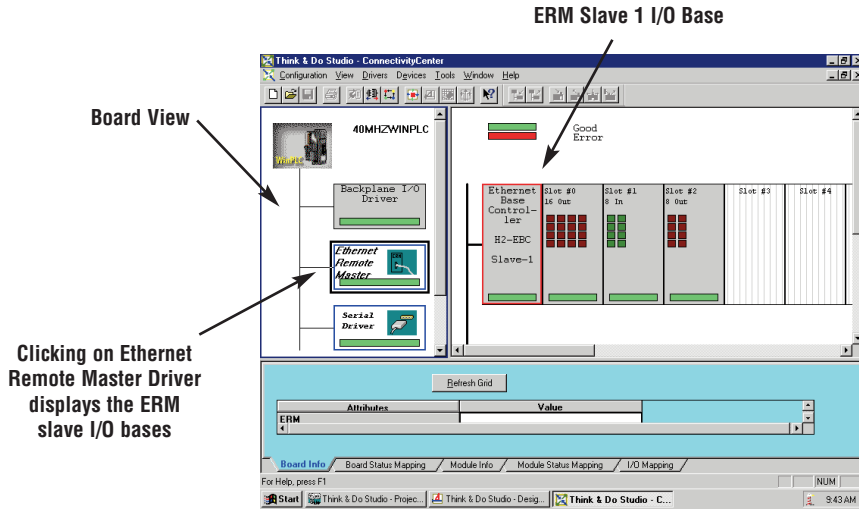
ERM Slave 1 I/O Base

Board View

Clicking on Ethernet Remote Master Driver displays the ERM slave I/O bases

Think & Do Studio - ConnectivityCenter

Configuration View Drivers Devices Tools Window Help

40MHZWINPLC

Backplane I/O Driver

Ethernet Remote Master

Serial Driver

Good
Error

Ethernet Base Controller

H2-EBC

Slave-1

Slot #0
16 Out

Slot #1
8 In

Slot #2
8 Out

Slot #3

Slot #4

Refresh Grid

| Attributes | Value |
|---|---|
| ERM | |

Board Info / Board Status Mapping / Module Info / Module Status Mapping / I/O Mapping

For Help, press F1

NUM

Start | Think & Do Studio - Projec... | Think & Do Studio - Desig... | Think & Do Studio - C... | 9:43 AM